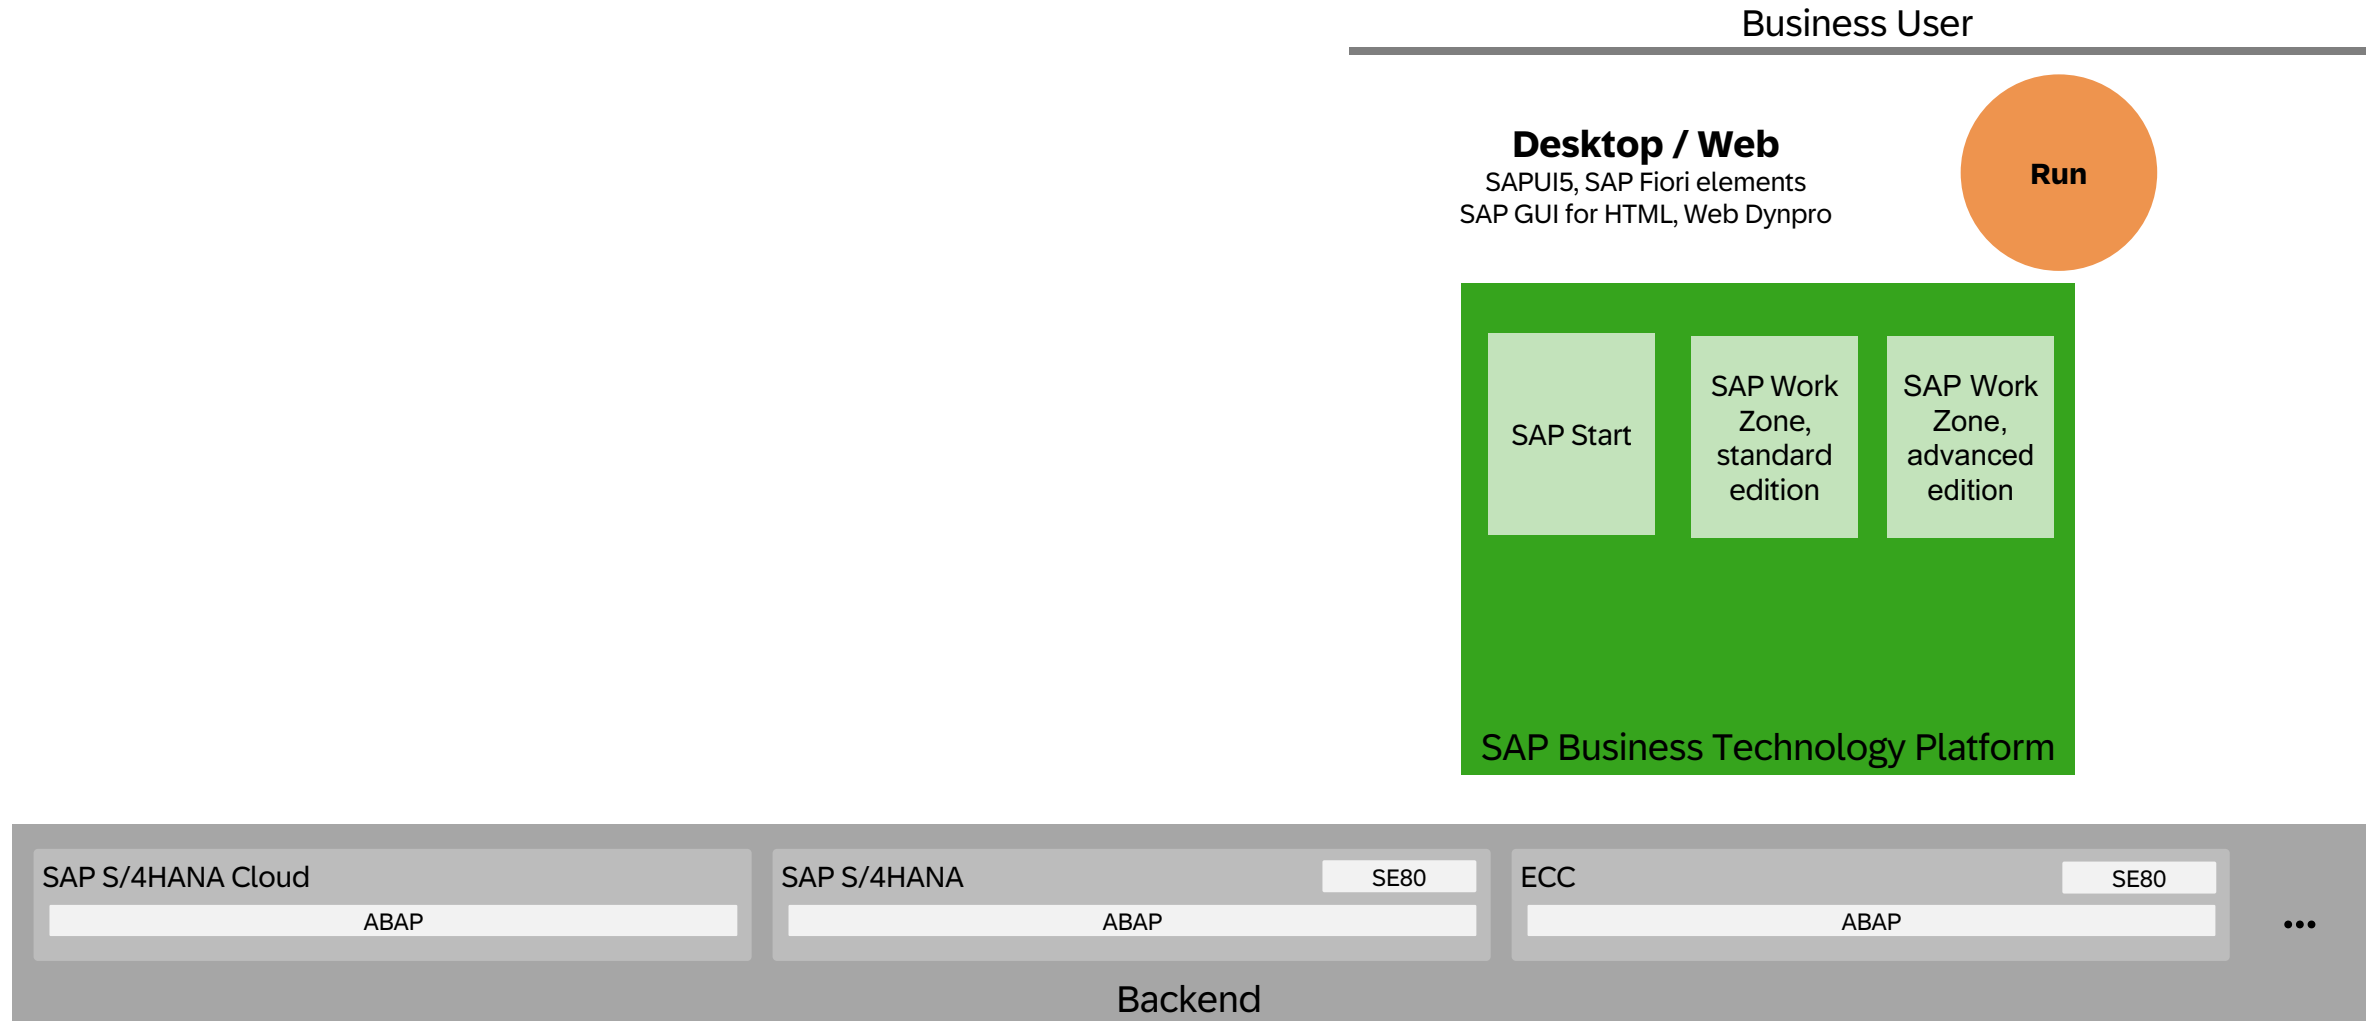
Business User

Desktop / Web
SAPUI5, SAP Fiori elements
SAP GUI for HTML, Web Dynpro

Run

SAP Start

SAP Work Zone, standard edition

SAP Work Zone, advanced edition

SAP Business Technology Platform

SAP S/4HANA Cloud
ABAP

SAP S/4HANA
SE80
ABAP

ECC
SE80
ABAP

...

Backend